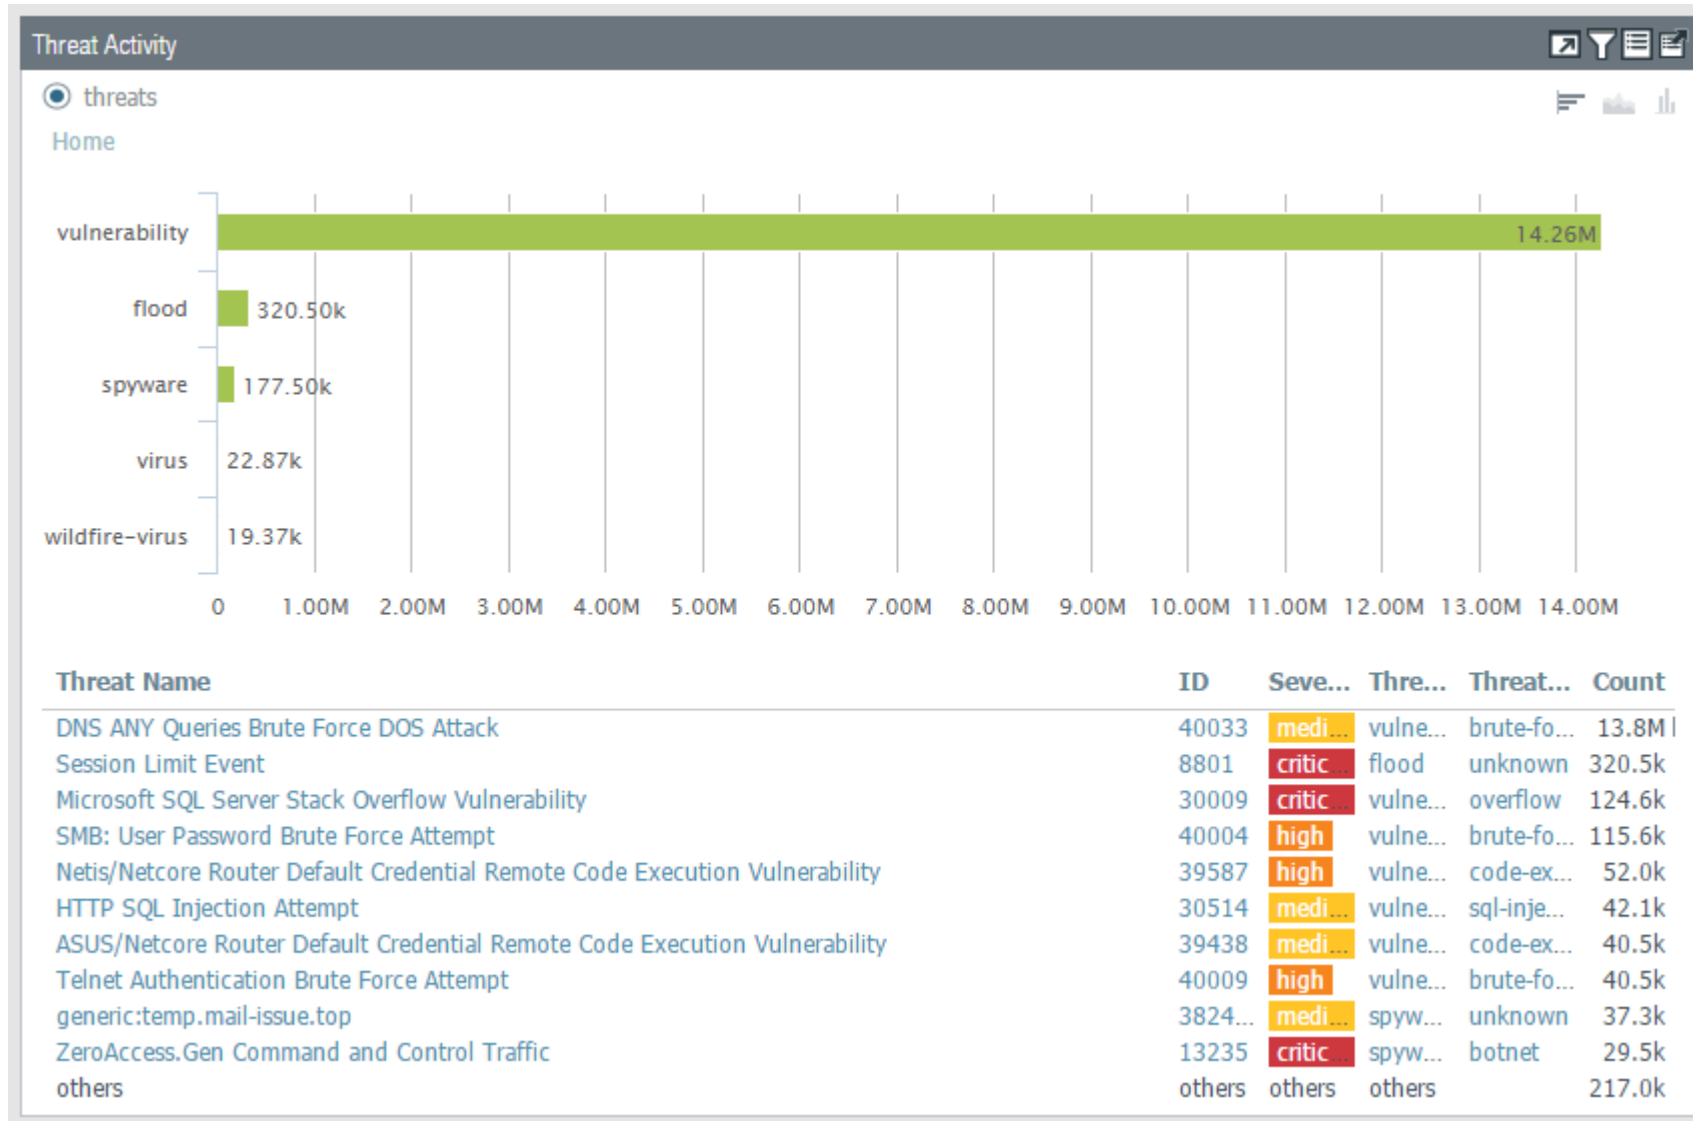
Threat Activity

threats

Home

vulnerability 14.26M
flood 320.50k
spyware 177.50k
virus 22.87k
wildfire-virus 19.37k

0 1.00M 2.00M 3.00M 4.00M 5.00M 6.00M 7.00M 8.00M 9.00M 10.00M 11.00M 12.00M 13.00M 14.00M

| Threat Name | ID | Seve... | Thre... | Threat... | Count |
|---|---|---|---|---|---|
| DNS ANY Queries Brute Force DOS Attack | 40033 | medi... | vulne... | brute-fo... | 13.8M |
| Session Limit Event | 8801 | critic... | flood | unknown | 320.5k |
| Microsoft SQL Server Stack Overflow Vulnerability | 30009 | critic... | vulne... | overflow | 124.6k |
| SMB: User Password Brute Force Attempt | 40004 | high | vulne... | brute-fo... | 115.6k |
| Netis/Netcore Router Default Credential Remote Code Execution Vulnerability | 39587 | high | vulne... | code-ex... | 52.0k |
| HTTP SQL Injection Attempt | 30514 | medi... | vulne... | sql-inje... | 42.1k |
| ASUS/Netcore Router Default Credential Remote Code Execution Vulnerability | 39438 | medi... | vulne... | code-ex... | 40.5k |
| Telnet Authentication Brute Force Attempt | 40009 | high | vulne... | brute-fo... | 40.5k |
| generic:temp.mail-issue.top | 3824... | medi... | spyw... | unknown | 37.3k |
| ZeroAccess.Gen Command and Control Traffic | 13235 | critic... | spyw... | botnet | 29.5k |
| others | others | others | others | | 217.0k |